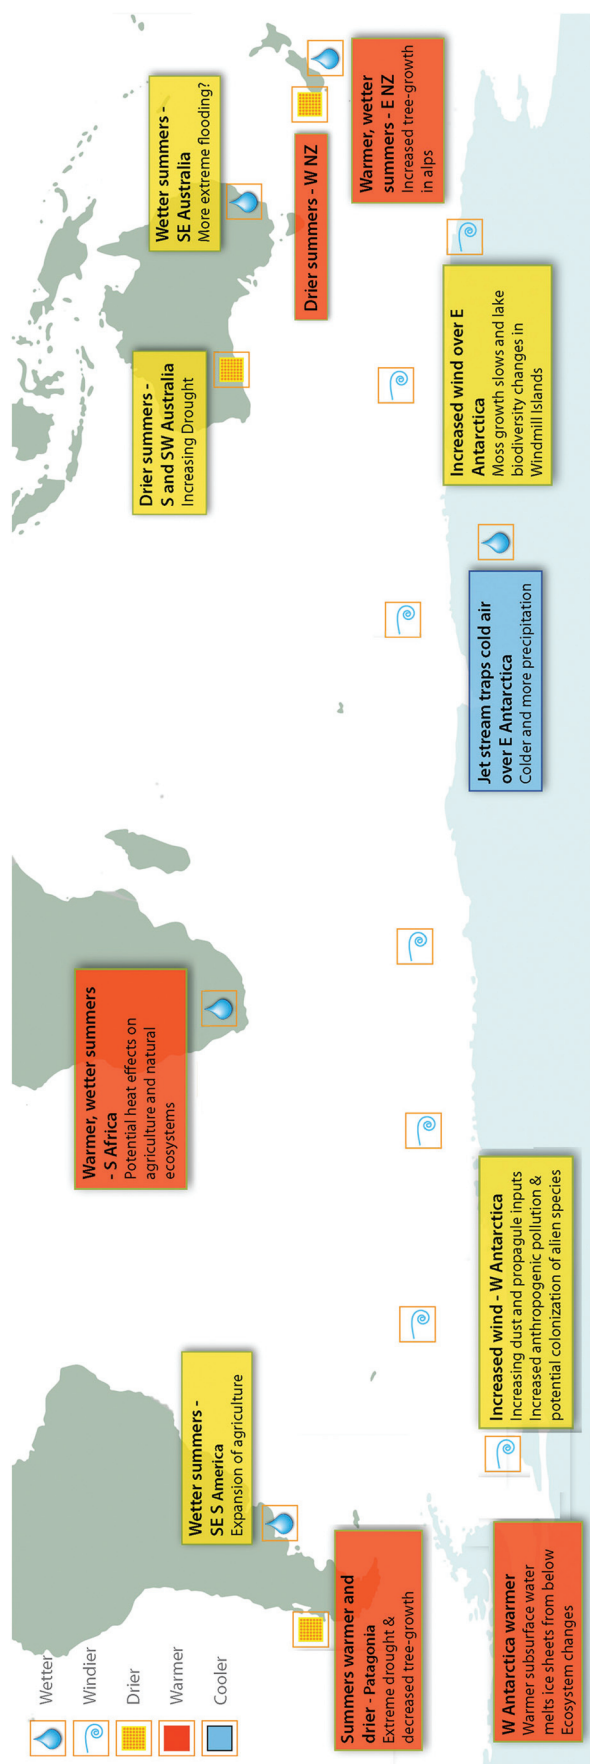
Wetter
Windier
Drier
Warmer
Cooler

Summers warmer and drier - Patagonia
Extreme drought & decreased tree-growth

Wetter summers - SE S America
Expansion of agriculture

W Antarctica warmer
Warmer subsurface water melts ice sheets from below
Ecosystem changes

Increased wind - W Antarctica
Increasing dust and propagule inputs
Increased anthropogenic pollution & potential colonization of alien species

Warmer, wetter summers - S Africa
Potential heat effects on agriculture and natural ecosystems

Jet stream traps cold air over E Antarctica
Colder and more precipitation

Drier summers - S and SW Australia
Increasing Drought

Increased wind over E Antarctica
Moss growth slows and lake biodiversity changes in Windmill Islands

Wetter summers - SE Australia
More extreme flooding?

Drier summers - W NZ

Warmer, wetter summers - E NZ
Increased tree-growth in alps